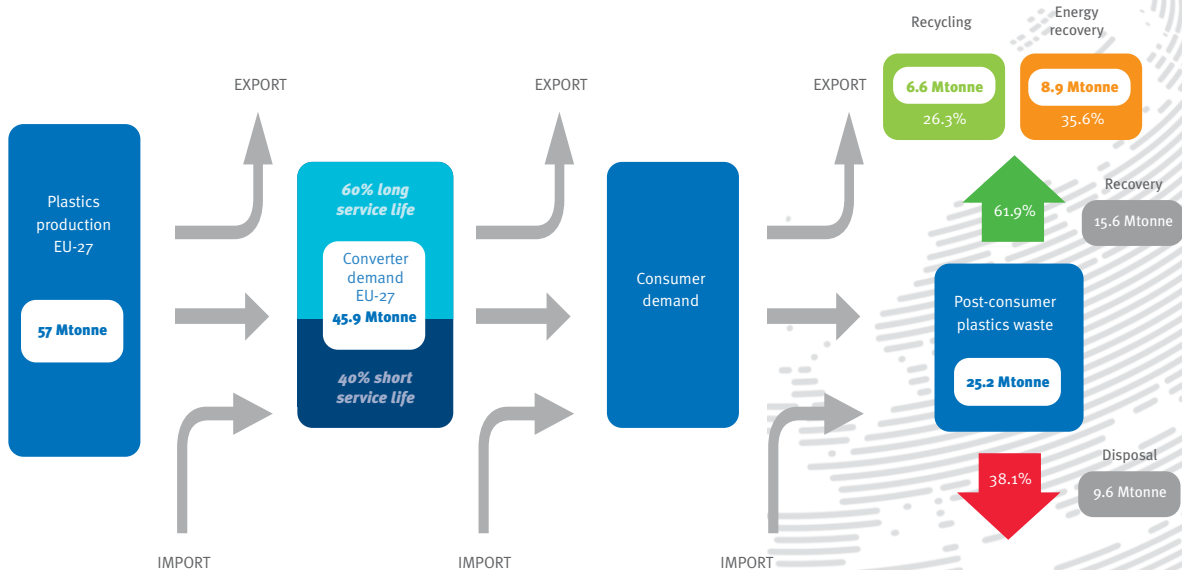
Plastics production EU-27

57 Mtonne

EXPORT

IMPORT

60% long service life

Converter demand EU-27

45.9 Mtonne

40% short service life

EXPORT

IMPORT

Consumer demand

EXPORT

IMPORT

Recycling

6.6 Mtonne

26.3%

Energy recovery

8.9 Mtonne

35.6%

61.9%

Recovery

15.6 Mtonne

Post-consumer plastics waste

25.2 Mtonne

38.1%

Disposal

9.6 Mtonne